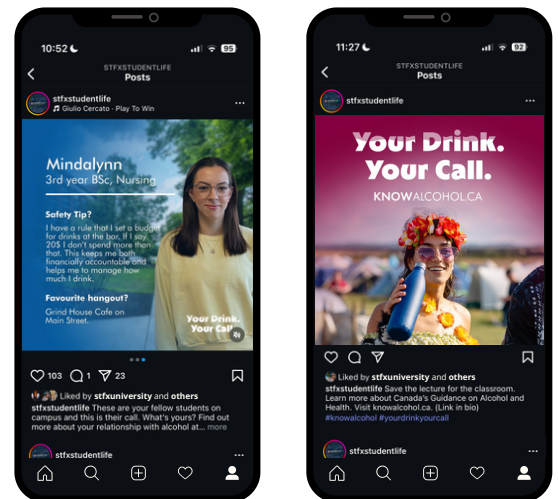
10:52 95

STFXSTUDENTLIFE
Posts

stfxstudentlife
Giulio Cercato · Play To Win

Mindalynn
3rd year BSc, Nursing

Safety Tip?
I have a rule that I set a budget for drinks at the bar. If I say, 20$ I don't spend more than that. This keeps me both financially accountable and helps me to manage how much I drink.

Favourite hangout?
Grind House Cafe on Main Street.

Your Drink. Your Call.

103 1 23

Liked by stfxuniversity and others
stfxstudentlife These are your fellow students on campus and this is their call. What's yours? Find out more about your relationship with alcohol at... more

stfxstudentlife

11:27 92

STFXSTUDENTLIFE
Posts

stfxstudentlife

Your Drink. Your Call.
KNOWALCOHOL.CA

Liked by stfxuniversity and others
stfxstudentlife Save the lecture for the classroom. Learn more about Canada's Guidance on Alcohol and Health. Visit knowalcohol.ca. (Link in bio)
#knowalcohol #yourdrinkyourcall

stfxstudentlife